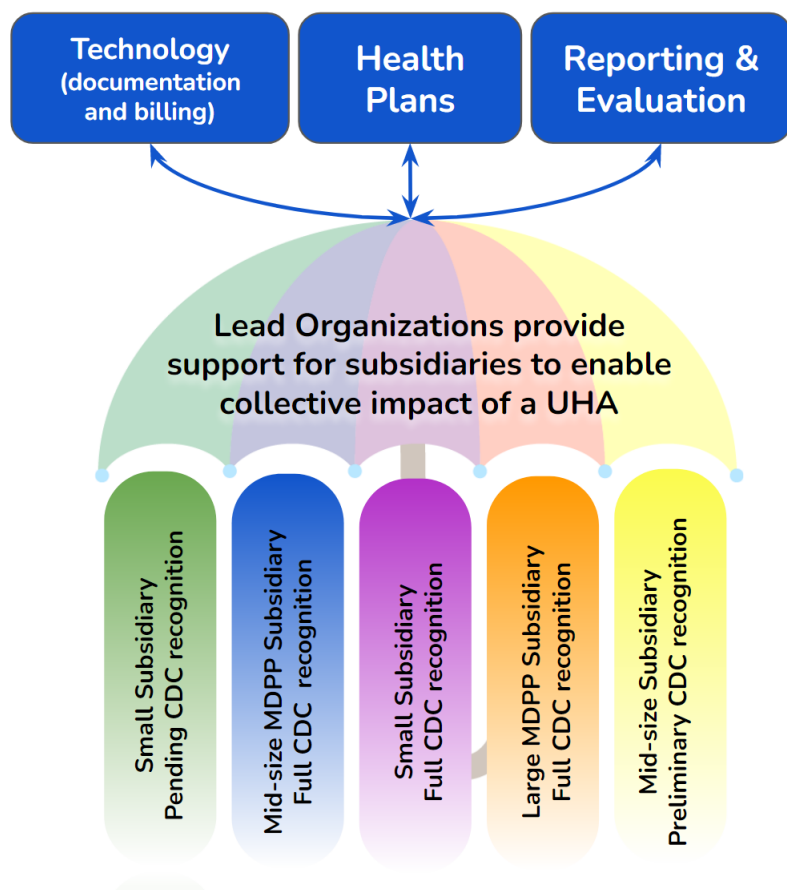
Technology (documentation and billing)

Health Plans

Reporting & Evaluation

Lead Organizations provide support for subsidiaries to enable collective impact of a UHA

Small Subsidiary
Pending CDC recognition

Mid-size MDPP Subsidiary
Full CDC recognition

Small Subsidiary
Full CDC recognition

Large MDPP Subsidiary
Full CDC recognition

Mid-size Subsidiary
Preliminary CDC recognition